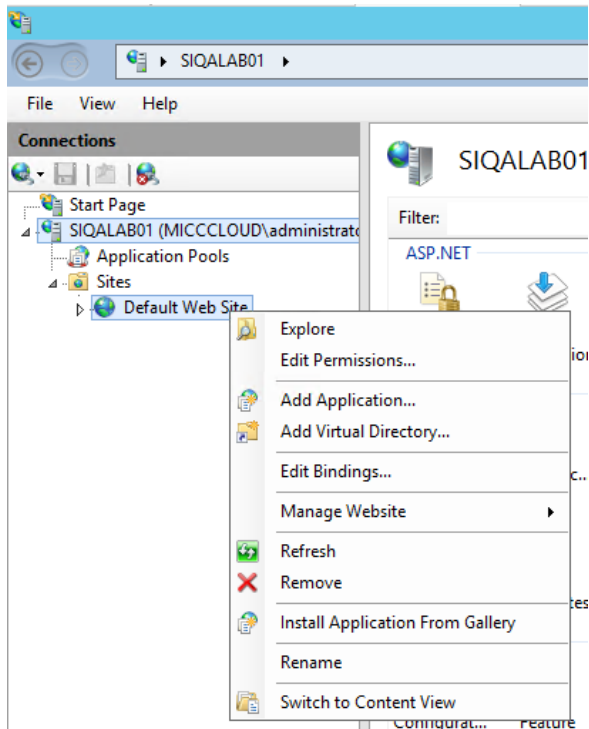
SIQALAB01 ▸

File View Help

Connections

Start Page
SIQALAB01 (MICCCLOUD\administrato
Application Pools
Sites
Default Web Site

SIQALAB01

Filter:

ASP.NET

Explore
Edit Permissions...
Add Application...
Add Virtual Directory...
Edit Bindings...
Manage Website
Refresh
Remove
Install Application From Gallery
Rename
Switch to Content View

io
c..
tes
Configurat...
Feature